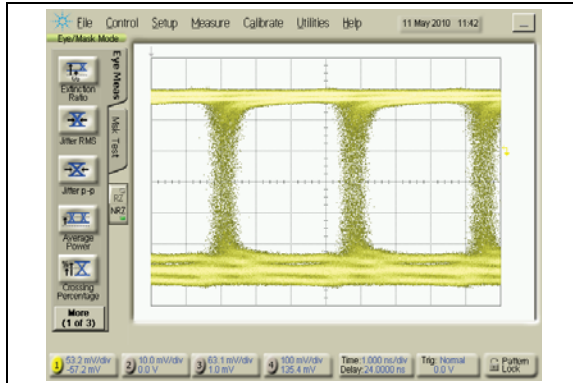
File Control Setup Measure Calibrate Utilities Help 11 May 2010 11:42

Eye/Mask Mode

Eye Meas

Mask Test

Extinction Ratio

Jitter RMS

Jitter p-p

Average Power

Crossing Percentage

More (1 of 3)

RZ

NRZ

1 53.2 mV/div -57.2 mV

2 10.0 mV/div 0.0 V

3 63.1 mV/div 1.0 mV

4 100 mV/div 125.4 mV

Time: 1.000 ns/div Delay: 24.0000 ns

Trig: Normal 0.0 V

Pattern Lock